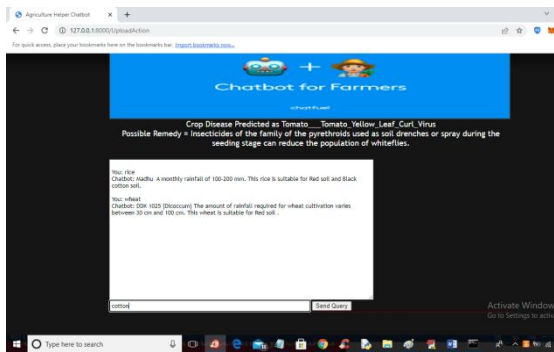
Agriculture Helper Chatbot
127.0.0.1:8000/UploadAction
For quick access, place your bookmarks here on the bookmarks bar. Import bookmarks now...

Chatbot for Farmers
chatfuel

Crop Disease Predicted as Tomato___Tomato_Yellow_Leaf_Curl_Virus
Possible Remedy = Insecticides of the family of the pyrethroids used as soil drenches or spray during the seeding stage can reduce the population of whiteflies.

You: rice
Chatbot: Madhu A monthly rainfall of 100-200 mm. This rice is suitable for Red soil and Black cotton soil.

You: wheat
Chatbot: DDK 1025 (Dicoccum) The amount of rainfall required for wheat cultivation varies between 30 cm and 100 cm. This wheat is suitable for Red soil .

cotton
Send Query

Activate Windows
Go to Settings to activ

Type here to search